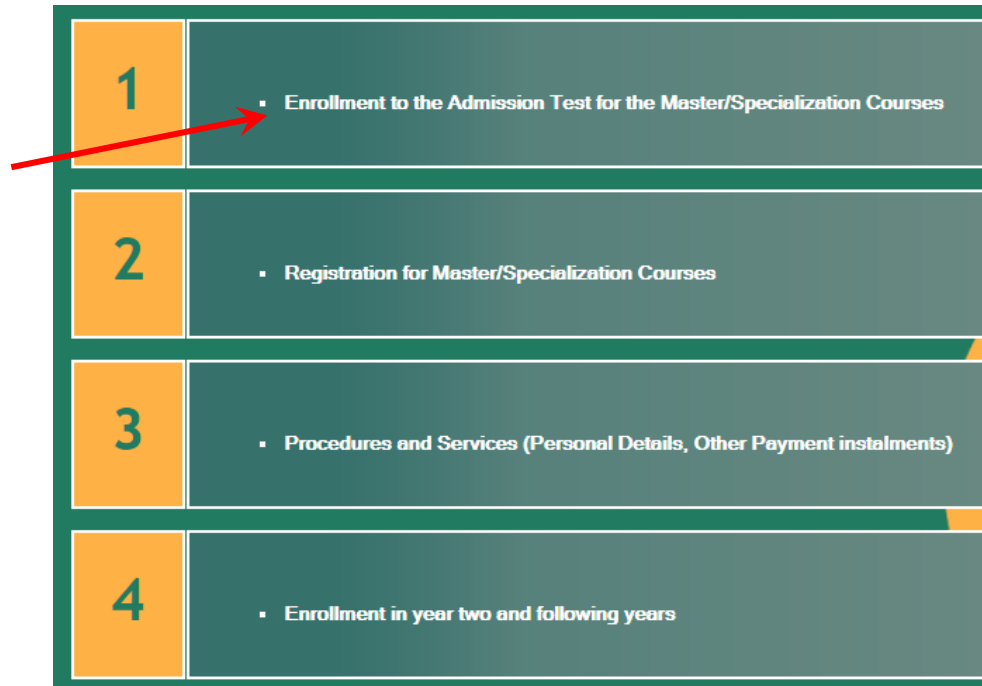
1

▪ Enrollment to the Admission Test for the Master/Specialization Courses

2

▪ Registration for Master/Specialization Courses

3

▪ Procedures and Services (Personal Details, Other Payment instalments)

4

▪ Enrollment in year two and following years